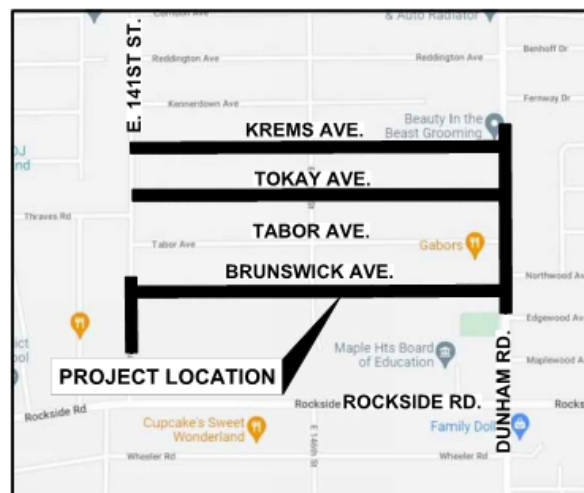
Corrison Ave
& Auto Radiator
E. 141ST ST.
Reddington Ave
Reddington Ave
Benhoff Dr
Fernway Dr
Kennerdown Ave
Beauty In the Beast Grooming
KREMS AVE.
DJ
nd
TOKAY AVE.
Thraves Rd
TABOR AVE.
Tabor Ave
Gabors
BRUNSWICK AVE.
Northwood Av
Edgewood Ave
Maple Hts Board of Education
Maplewood Av
ct
ol
DUNHAM RD.
PROJECT LOCATION
Rockside Rd
Rockside
ROCKSIDE RD.
Rocks
Cupcake's Sweet Wonderland
Family Dol
E 146th St
Wheeler Rd
Wheeler Rd
Wheeler Rd